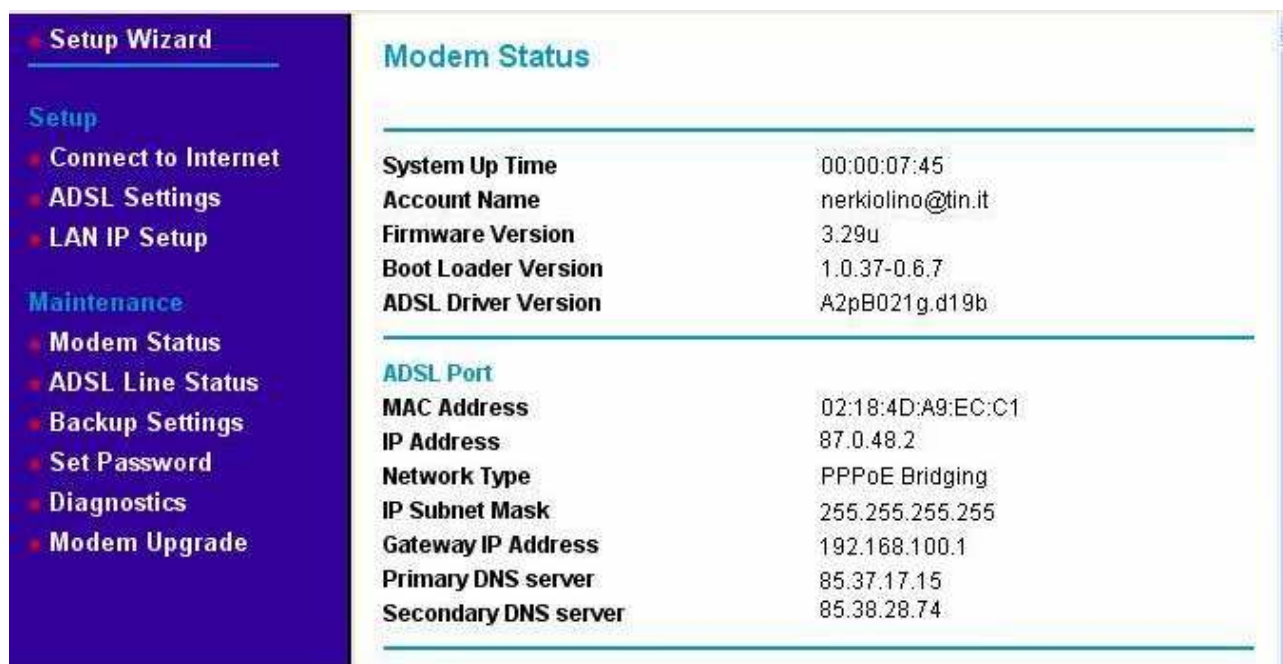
Setup Wizard

Setup
Connect to Internet
ADSL Settings
LAN IP Setup

Maintenance
Modem Status
ADSL Line Status
Backup Settings
Set Password
Diagnostics
Modem Upgrade

Modem Status

| | |
|---|---|
| System Up Time | 00:00:07:45 |
| Account Name | nerkiolino@tin.it |
| Firmware Version | 3.29u |
| Boot Loader Version | 1.0.37-0.6.7 |
| ADSL Driver Version | A2pB021g.d19b |

ADSL Port

| | |
|---|---|
| MAC Address | 02:18:4D:A9:EC:C1 |
| IP Address | 87.0.48.2 |
| Network Type | PPPoE Bridging |
| IP Subnet Mask | 255.255.255.255 |
| Gateway IP Address | 192.168.100.1 |
| Primary DNS server | 85.37.17.15 |
| Secondary DNS server | 85.38.28.74 |